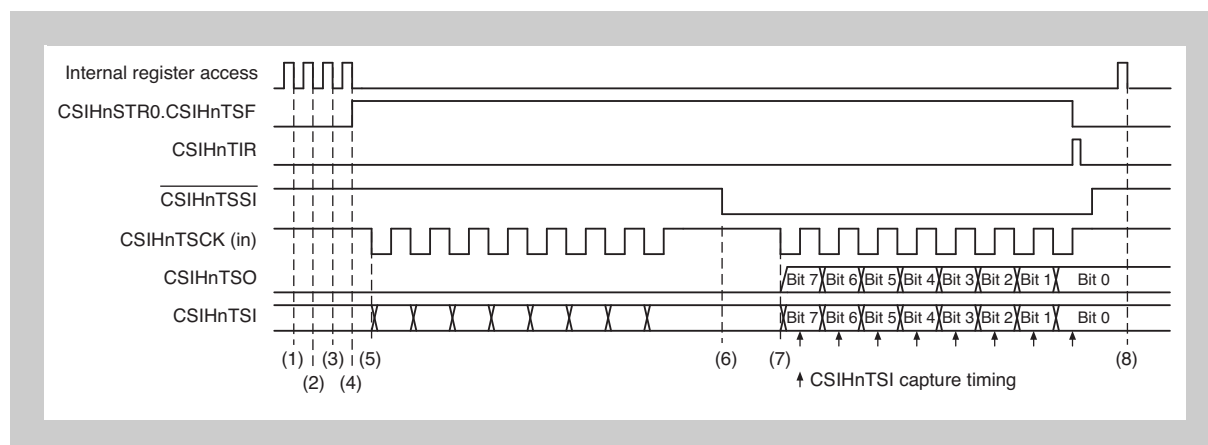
Internal register access
CSIHnSTR0.CSIHnTSF
CSIHnTIR
$\overline{\text{CSIHnTSSI}}$
CSIHnTSCK (in)
CSIHnTSO
CSIHnTSI

Bit 7 Bit 6 Bit 5 Bit 4 Bit 3 Bit 2 Bit 1 Bit 0
Bit 7 Bit 6 Bit 5 Bit 4 Bit 3 Bit 2 Bit 1 Bit 0

(1) (2) (3) (4) (5) (6) (7) (8)

CSIHnTSI capture timing